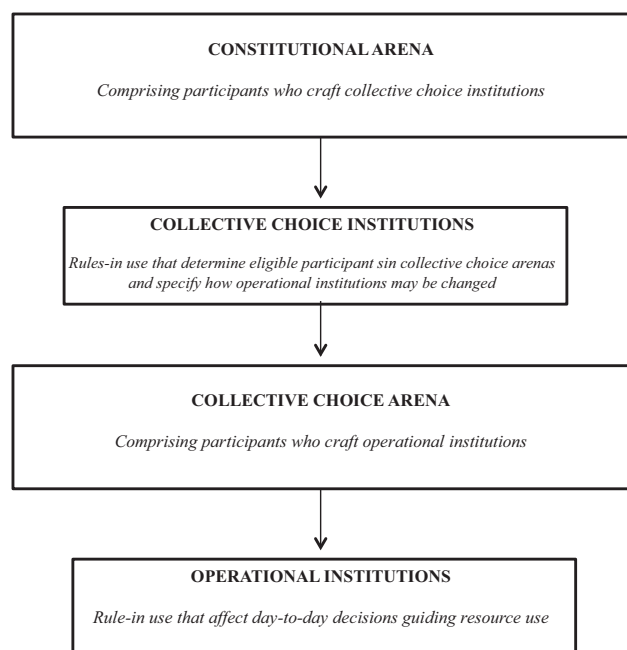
CONSTITUTIONAL ARENA

Comprising participants who craft collective choice institutions

COLLECTIVE CHOICE INSTITUTIONS

Rules-in use that determine eligible participant sin collective choice arenas and specify how operational institutions may be changed

COLLECTIVE CHOICE ARENA

Comprising participants who craft operational institutions

OPERATIONAL INSTITUTIONS

Rule-in use that affect day-to-day decisions guiding resource use